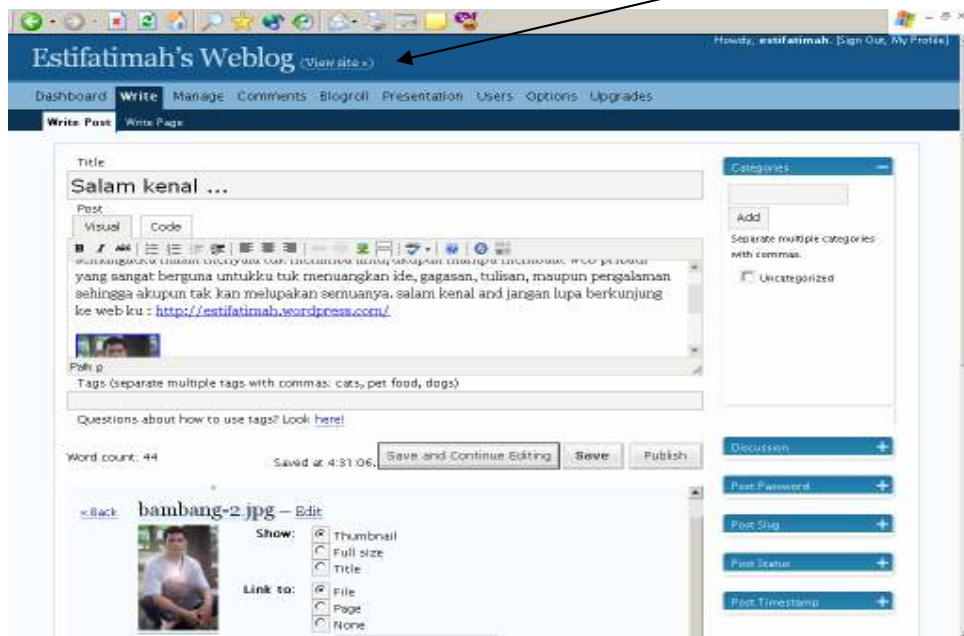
Estifatimah's Weblog (View site »)

Howdy, estifatimah. [Sign Out, My Profile]

Dashboard Write Manage Comments Blogroll Presentation Users Options Upgrades

Write Post Write Page

Title

Salam kenal ...

Post

Visual Code

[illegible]
yang sangat berguna untukku tuk menuangkan ide, gagasan, tulisan, maupun pengalaman sehingga akupun tak kan melupakan semuanya. salam kenal and jangan lupa berkunjung ke web ku : http://estifatimah.wordpress.com/

Path: p

Tags (separate multiple tags with commas: cats, pet food, dogs)

Questions about how to use tags? Look here!

Word count: 44

Saved at 4:31:06.

Save and Continue Editing Save Publish

Categories

Add

Separate multiple categories with commas.

Uncategorized

Discussion

Post Password

Post Slug

Post Status

Post Timestamp

« Back bambang-2.jpg – Edit

Show: Thumbnail Full size Title

Link to: File Page None